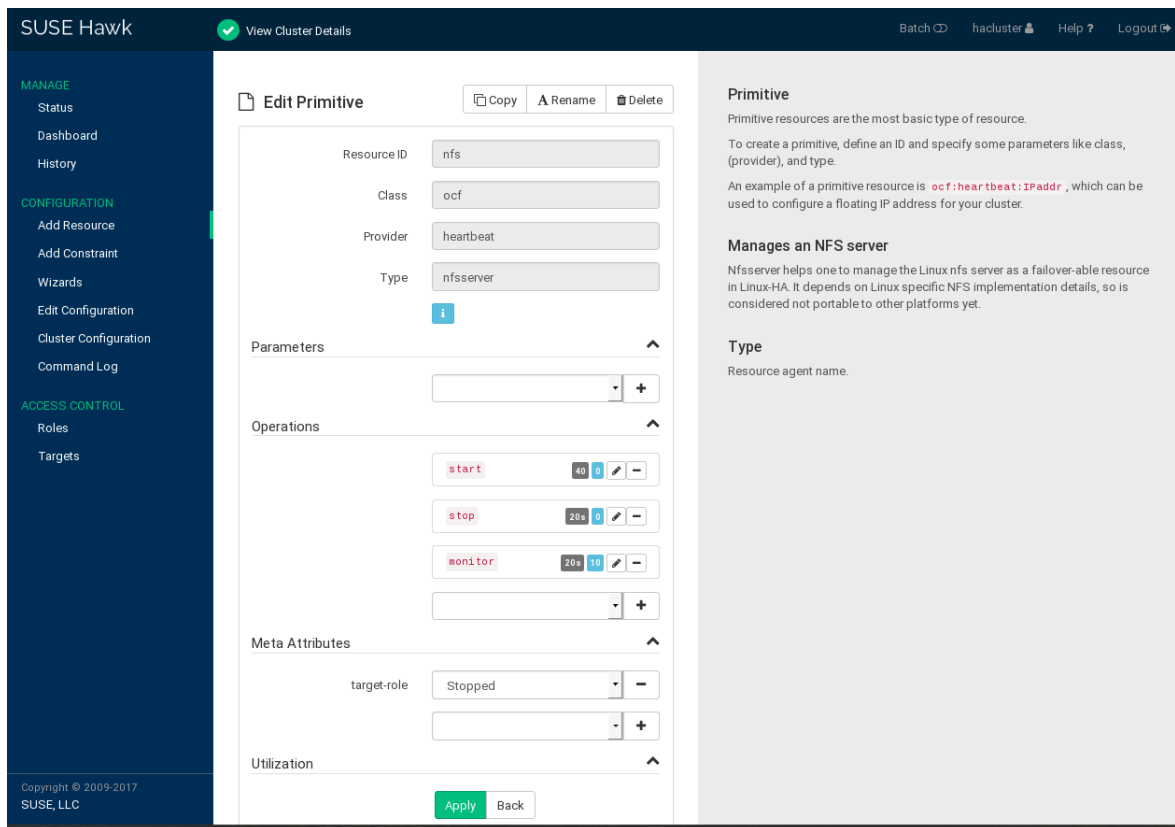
SUSE Hawk

View Cluster Details

Batch

hacluster

Help ?

Logout

MANAGE
Status
Dashboard
History

CONFIGURATION
Add Resource
Add Constraint
Wizards
Edit Configuration
Cluster Configuration
Command Log

ACCESS CONTROL
Roles
Targets

Copyright © 2009-2017
SUSE, LLC

Edit Primitive

Copy
Rename
Delete

Resource ID nfs

Class ocf

Provider heartbeat

Type nfsserver

i

Parameters

+

Operations

start 40 0

stop 20s 0

monitor 20s 10

+

Meta Attributes

target-role Stopped

+

Utilization

Apply Back

Primitive

Primitive resources are the most basic type of resource.

To create a primitive, define an ID and specify some parameters like class, (provider), and type.

An example of a primitive resource is ocf:heartbeat:IPaddr, which can be used to configure a floating IP address for your cluster.

Manages an NFS server

Nfsserver helps one to manage the Linux nfs server as a failover-able resource in Linux-HA. It depends on Linux specific NFS implementation details, so is considered not portable to other platforms yet.

Type

Resource agent name.